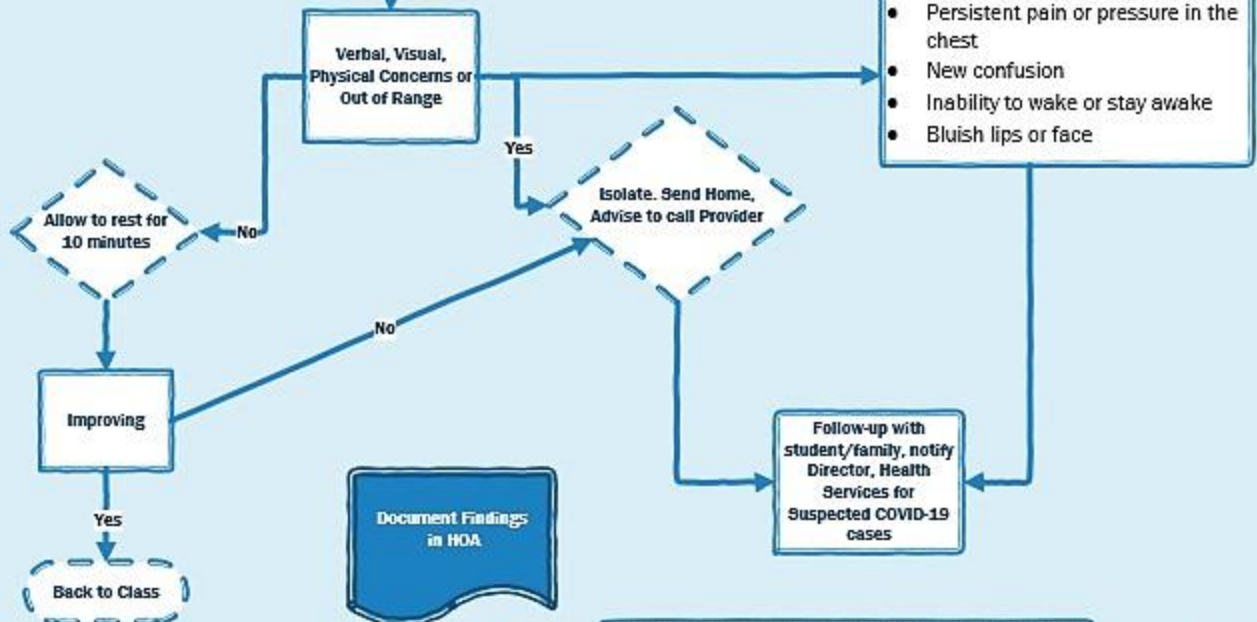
Verbal, Visual, Physical Concerns or Out of Range

• Persistent pain or pressure in the chest
• New confusion
• Inability to wake or stay awake
• Bluish lips or face

Yes

Allow to rest for 10 minutes

No

Isolate. Send Home, Advise to call Provider

No

Improving

Follow-up with student/family, notify Director, Health Services for Suspected COVID-19 cases

Yes

Document Findings in HOA

Back to Class